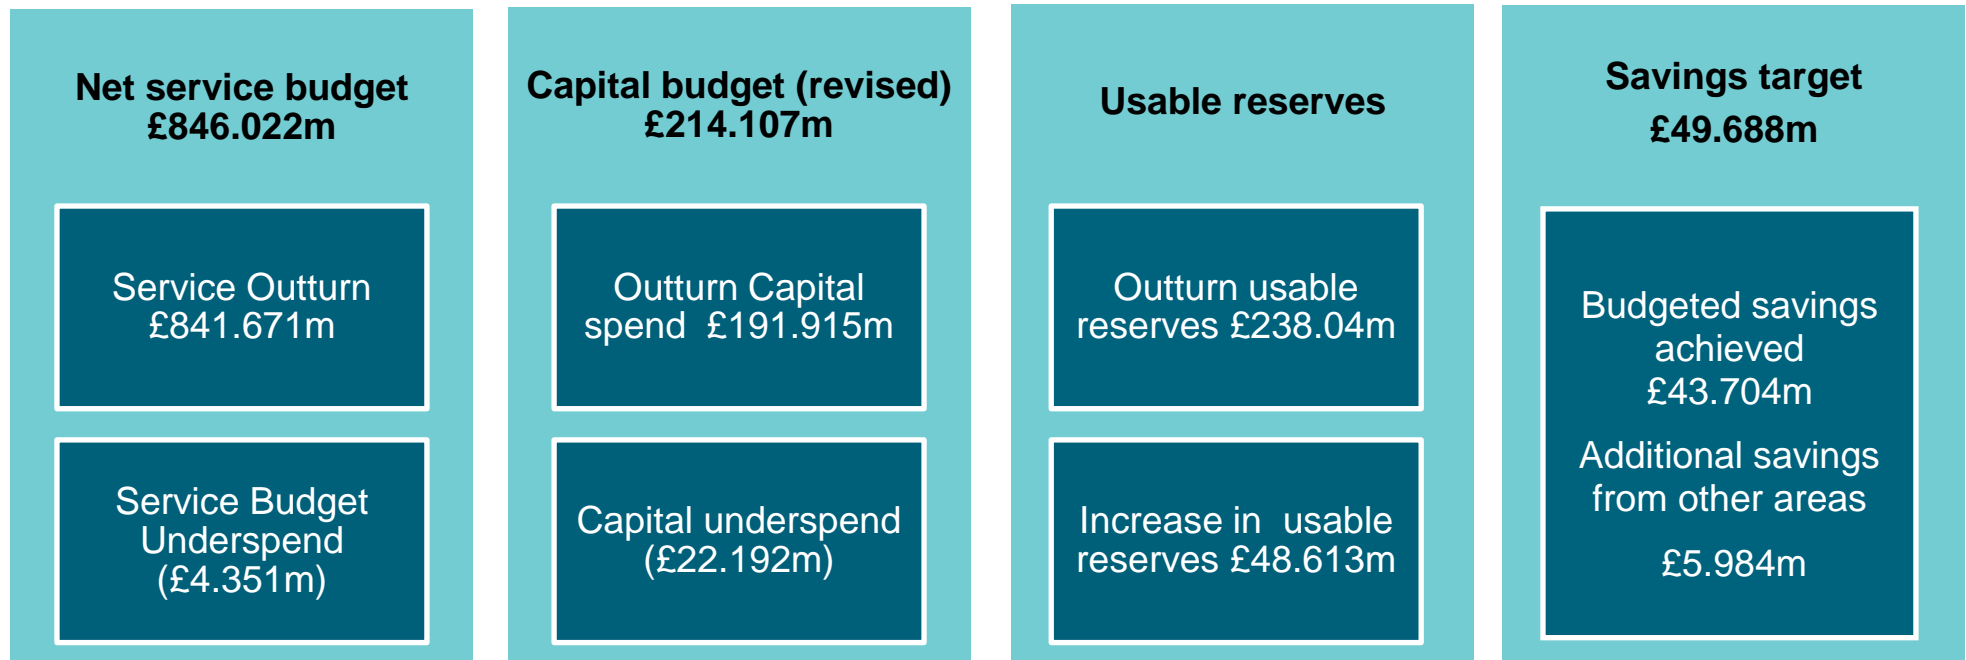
Net service budget
£846.022m

Service Outturn
£841.671m

Service Budget Underspend
(£4.351m)

Capital budget (revised)
£214.107m

Outturn Capital spend £191.915m

Capital underspend
(£22.192m)

Usable reserves

Outturn usable reserves £238.04m

Increase in usable reserves £48.613m

Savings target
£49.688m

Budgeted savings achieved
£43.704m

Additional savings from other areas

£5.984m